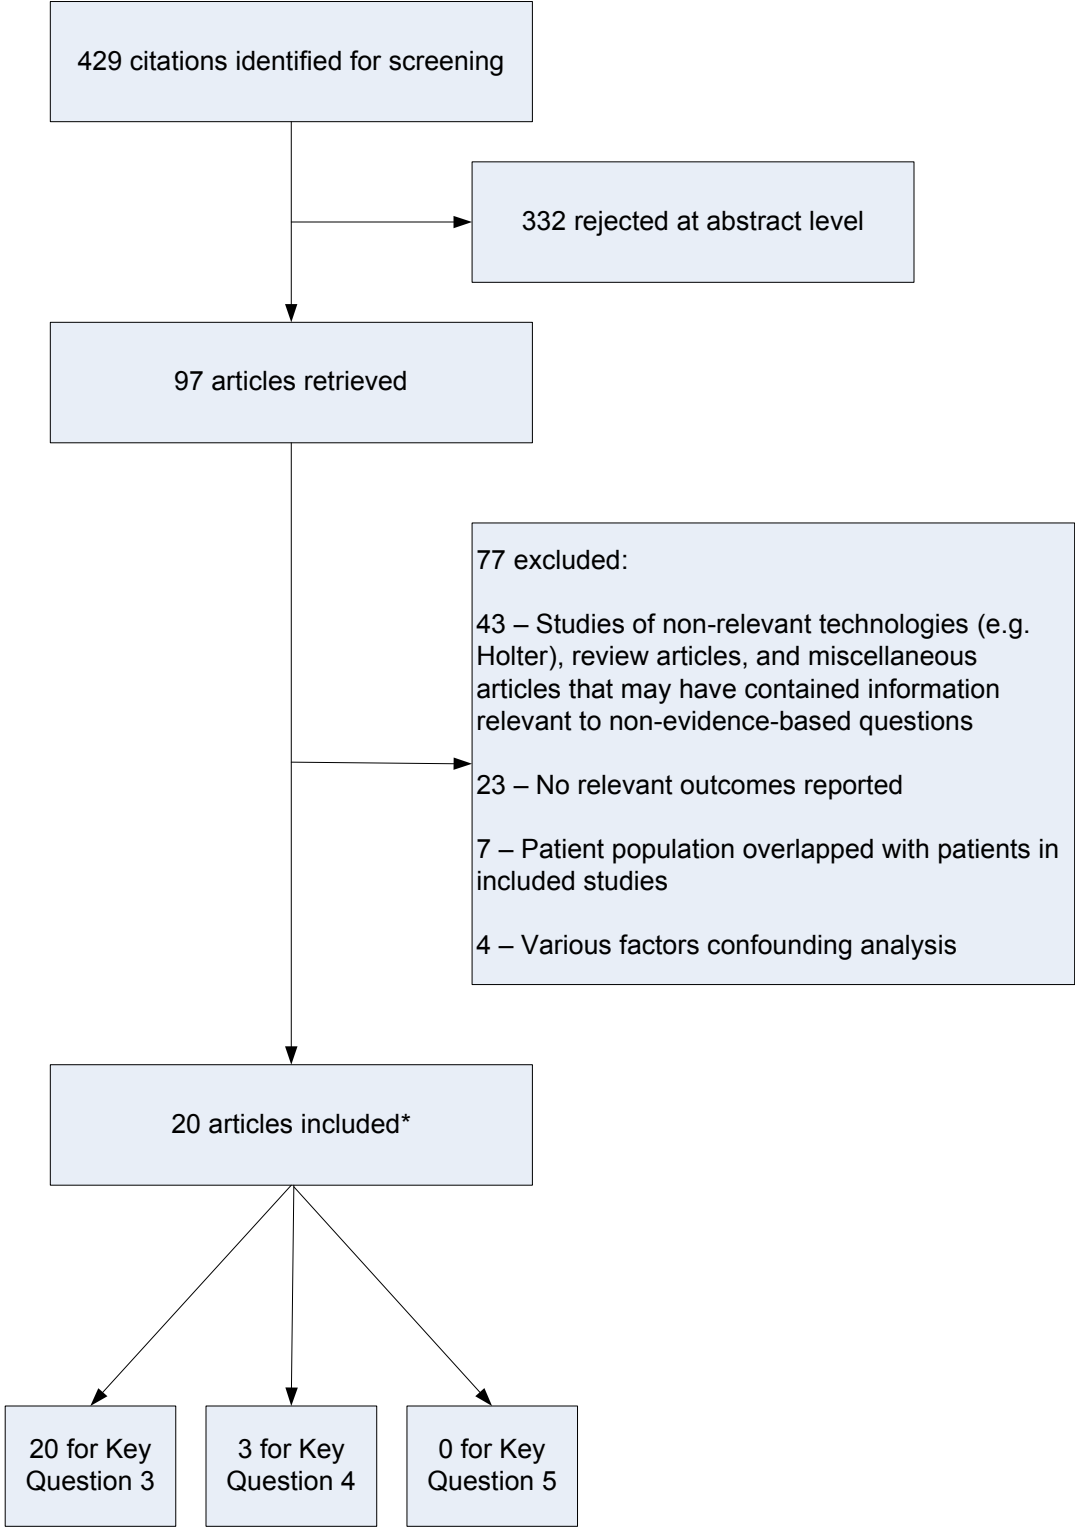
429 citations identified for screening

332 rejected at abstract level

97 articles retrieved

77 excluded:

43 – Studies of non-relevant technologies (e.g. Holter), review articles, and miscellaneous articles that may have contained information relevant to non-evidence-based questions

23 – No relevant outcomes reported

7 – Patient population overlapped with patients in included studies

4 – Various factors confounding analysis

20 articles included*

20 for Key Question 3

3 for Key Question 4

0 for Key Question 5